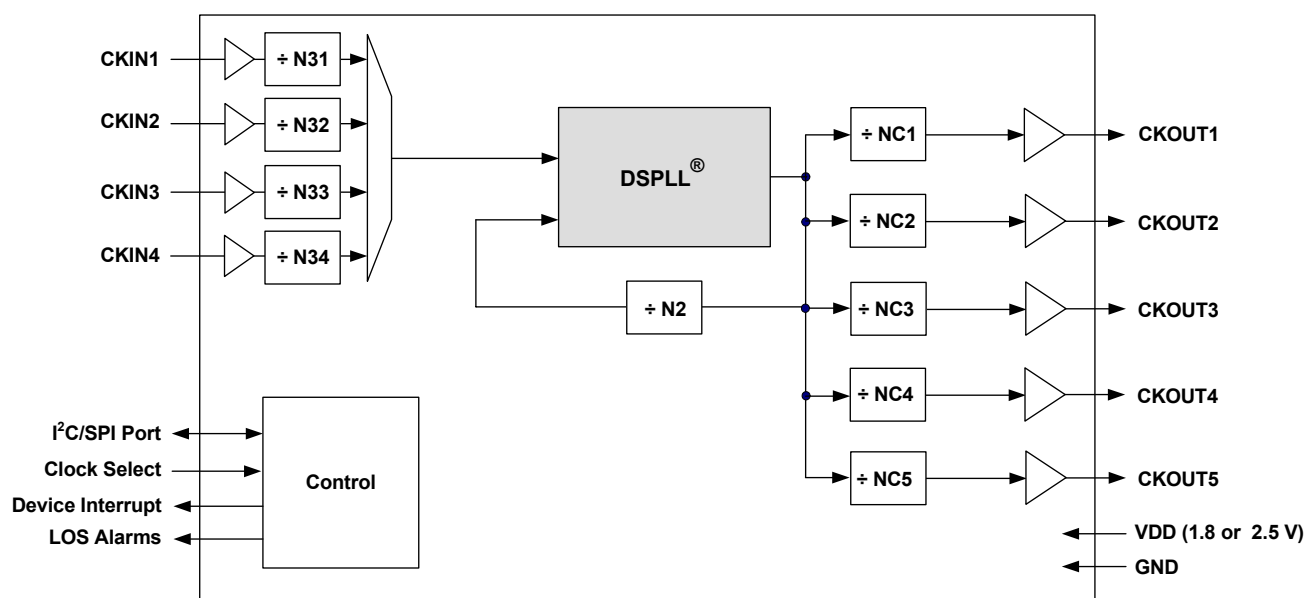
CKIN1
÷ N31
CKIN2
÷ N32
CKIN3
÷ N33
CKIN4
÷ N34
DSPLL®
÷ NC1
CKOUT1
÷ NC2
CKOUT2
÷ N2
÷ NC3
CKOUT3
÷ NC4
CKOUT4
$I^2C$/SPI Port
Clock Select
Device Interrupt
LOS Alarms
Control
÷ NC5
CKOUT5
VDD (1.8 or 2.5 V)
GND